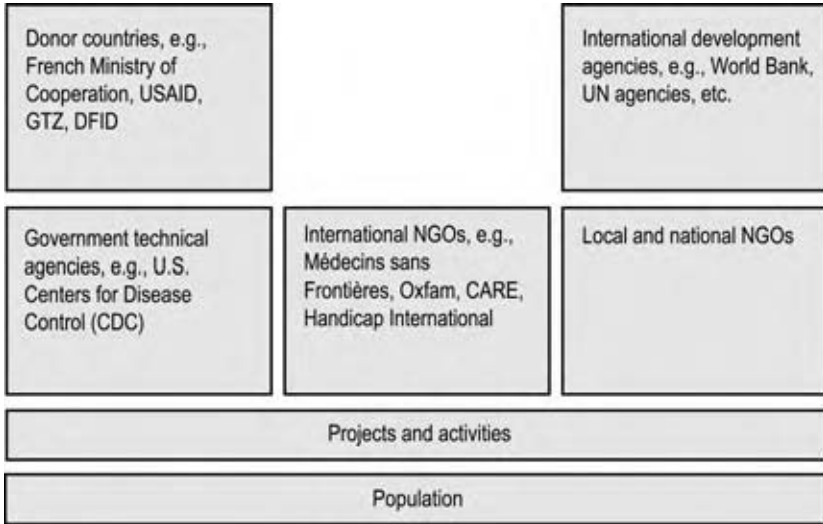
Donor countries, e.g., French Ministry of Cooperation, USAID, GTZ, DFID

International development agencies, e.g., World Bank, UN agencies, etc.

Government technical agencies, e.g., U.S. Centers for Disease Control (CDC)

International NGOs, e.g., Médecins sans Frontières, Oxfam, CARE, Handicap International

Local and national NGOs

Projects and activities

Population